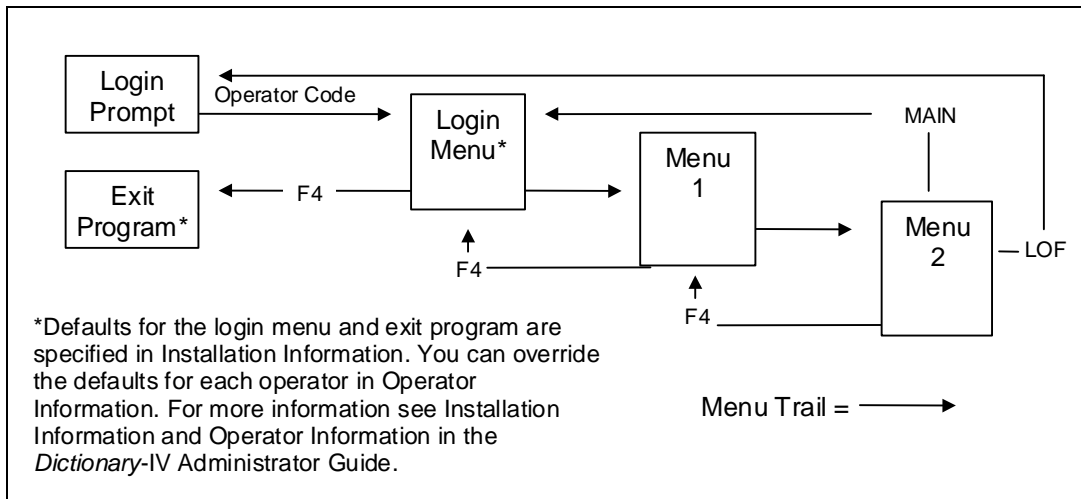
Login Prompt

Operator Code

Login Menu*

MAIN

Menu 1

Exit Program*

F4

Menu 2

LOF

F4

F4

*Defaults for the login menu and exit program are specified in Installation Information. You can override the defaults for each operator in Operator Information. For more information see Installation Information and Operator Information in the *Dictionary*-IV Administrator Guide.

Menu Trail =